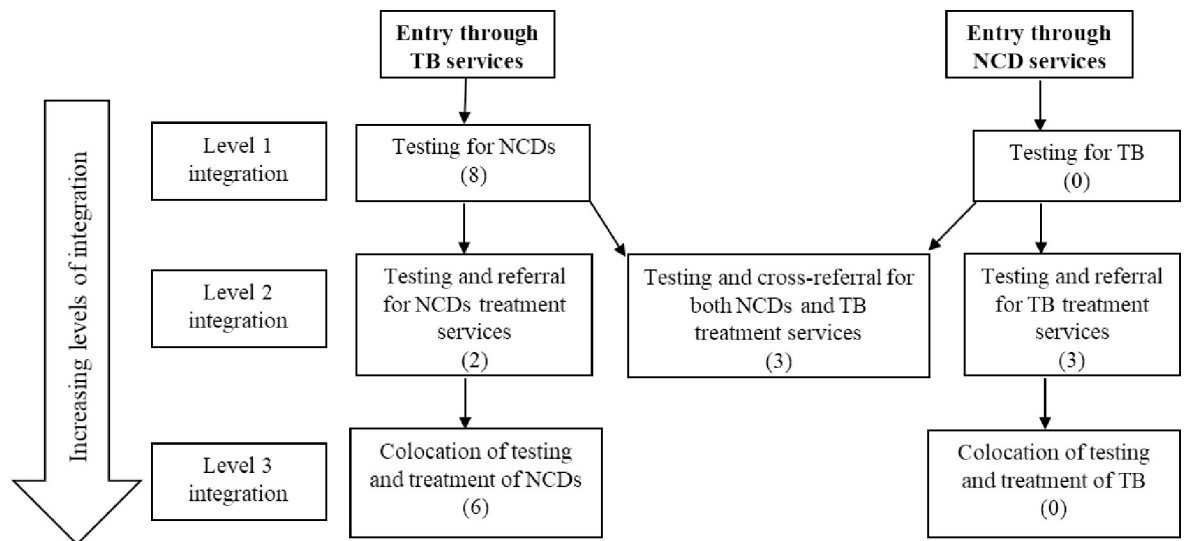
Entry through TB services

Entry through NCD services

Increasing levels of integration

Level 1 integration

Testing for NCDs (8)

Testing for TB (0)

Level 2 integration

Testing and referral for NCDs treatment services (2)

Testing and cross-referral for both NCDs and TB treatment services (3)

Testing and referral for TB treatment services (3)

Level 3 integration

Colocation of testing and treatment of NCDs (6)

Colocation of testing and treatment of TB (0)